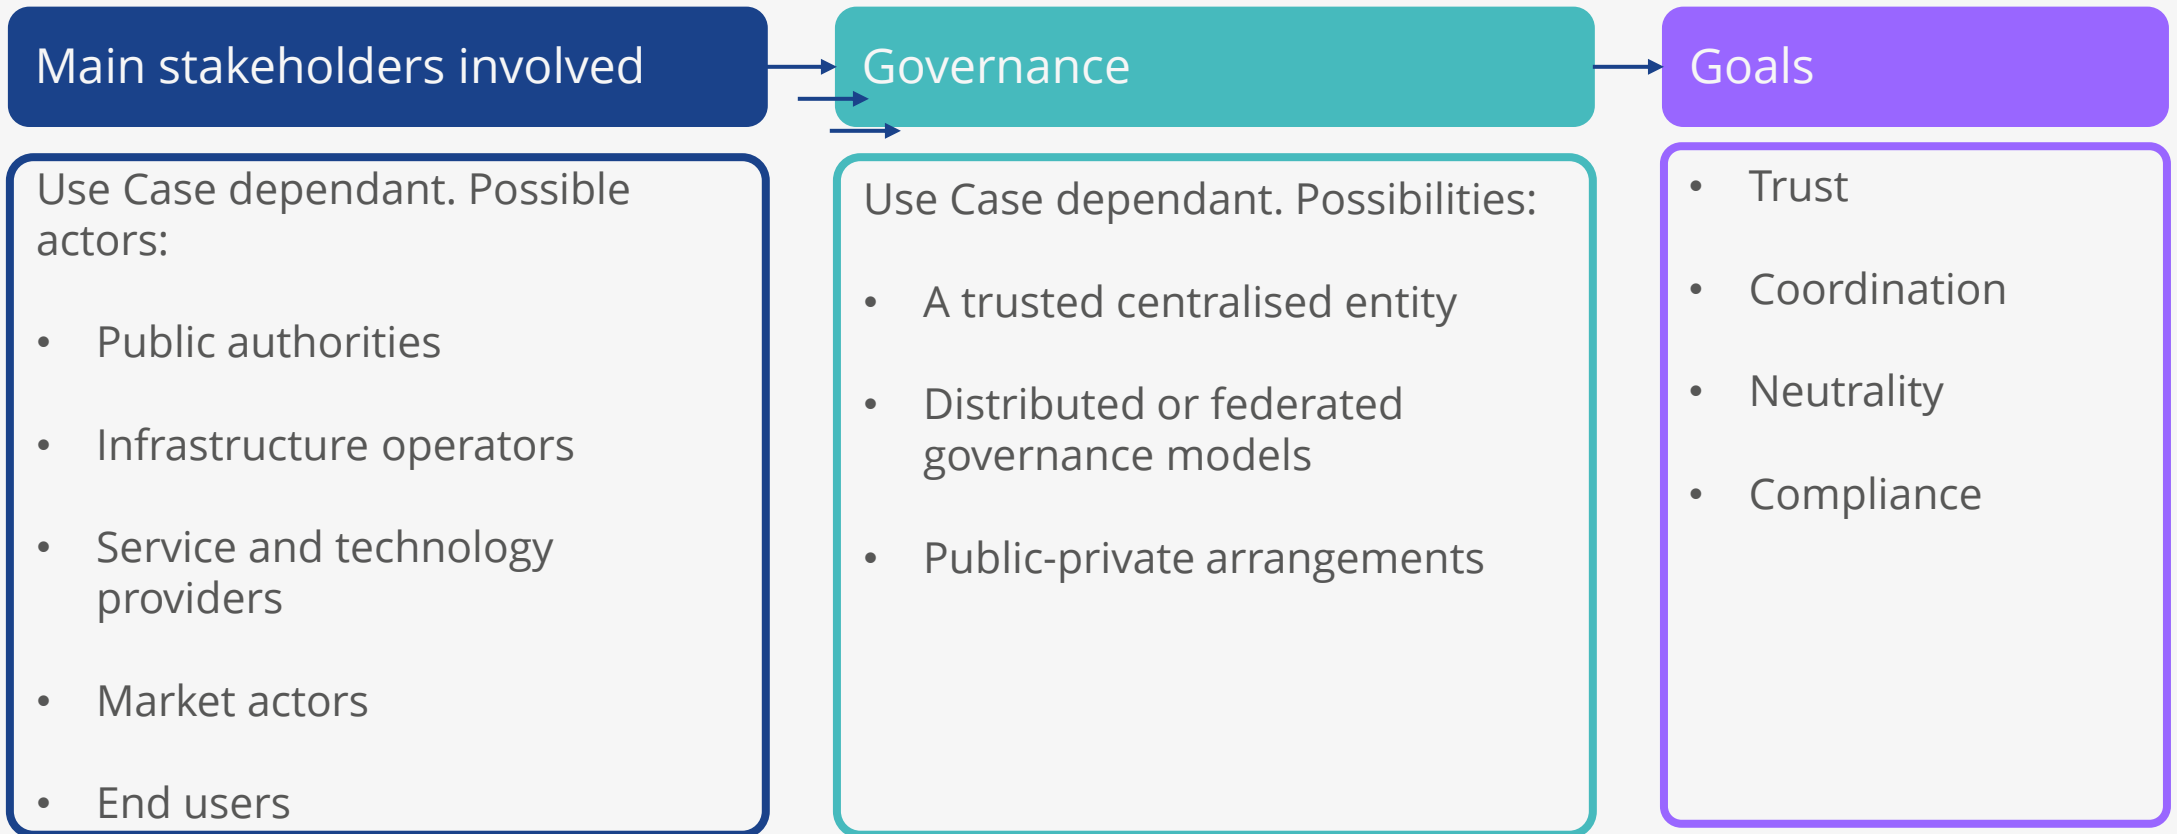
Main stakeholders involved

Use Case dependant. Possible actors:

- Public authorities
- Infrastructure operators
- Service and technology providers
- Market actors
- End users

Governance

Use Case dependant. Possibilities:

- A trusted centralised entity
- Distributed or federated governance models
- Public-private arrangements

Goals

- Trust
- Coordination
- Neutrality
- Compliance